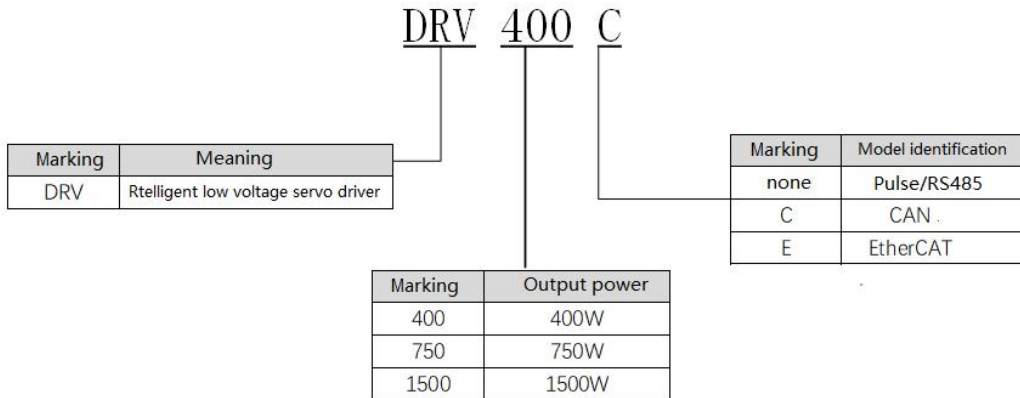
DRV 400 C

| Marking | Meaning |
|---|---|
| DRV | Rtelligent low voltage servo driver |

| Marking | Model identification |
|---|---|
| none | Pulse/RS485 |
| C | CAN. |
| E | EtherCAT |

| Marking | Output power |
|---|---|
| 400 | 400W |
| 750 | 750W |
| 1500 | 1500W |